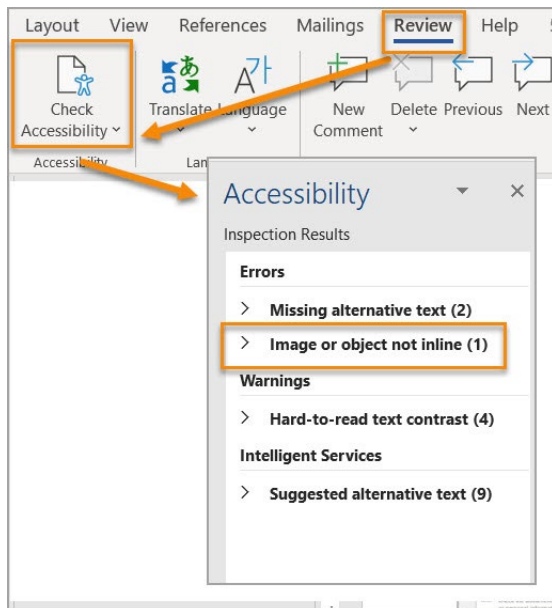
Layout View References Mailings Review Help

Check Accessibility

Accessibility

Translate Language

Lan

New Comment

Delete

Previous

Next

Accessibility

Inspection Results

Errors

Missing alternative text (2)

Image or object not inline (1)

Warnings

Hard-to-read text contrast (4)

Intelligent Services

Suggested alternative text (9)